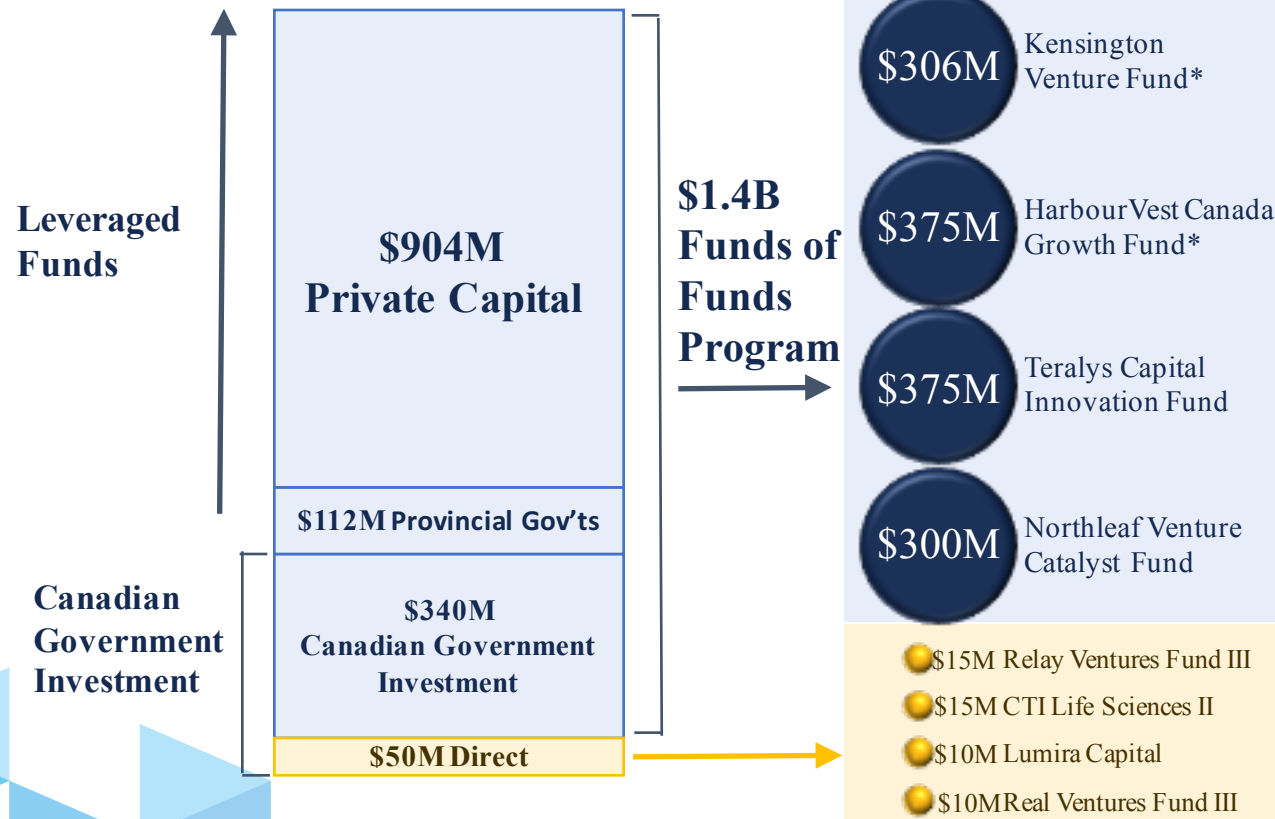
Leveraged Funds

$904M
Private Capital

$112M Provincial Gov'ts

$340M
Canadian Government Investment

$50M Direct

Canadian Government Investment

$1.4B Funds of Funds Program

$306M Kensington Venture Fund*

$375M HarbourVest Canada Growth Fund*

$375M Teralys Capital Innovation Fund

$300M Northleaf Venture Catalyst Fund

$15M Relay Ventures Fund III

$15M CTI Life Sciences II

$10M Lumira Capital

$10M Real Ventures Fund III